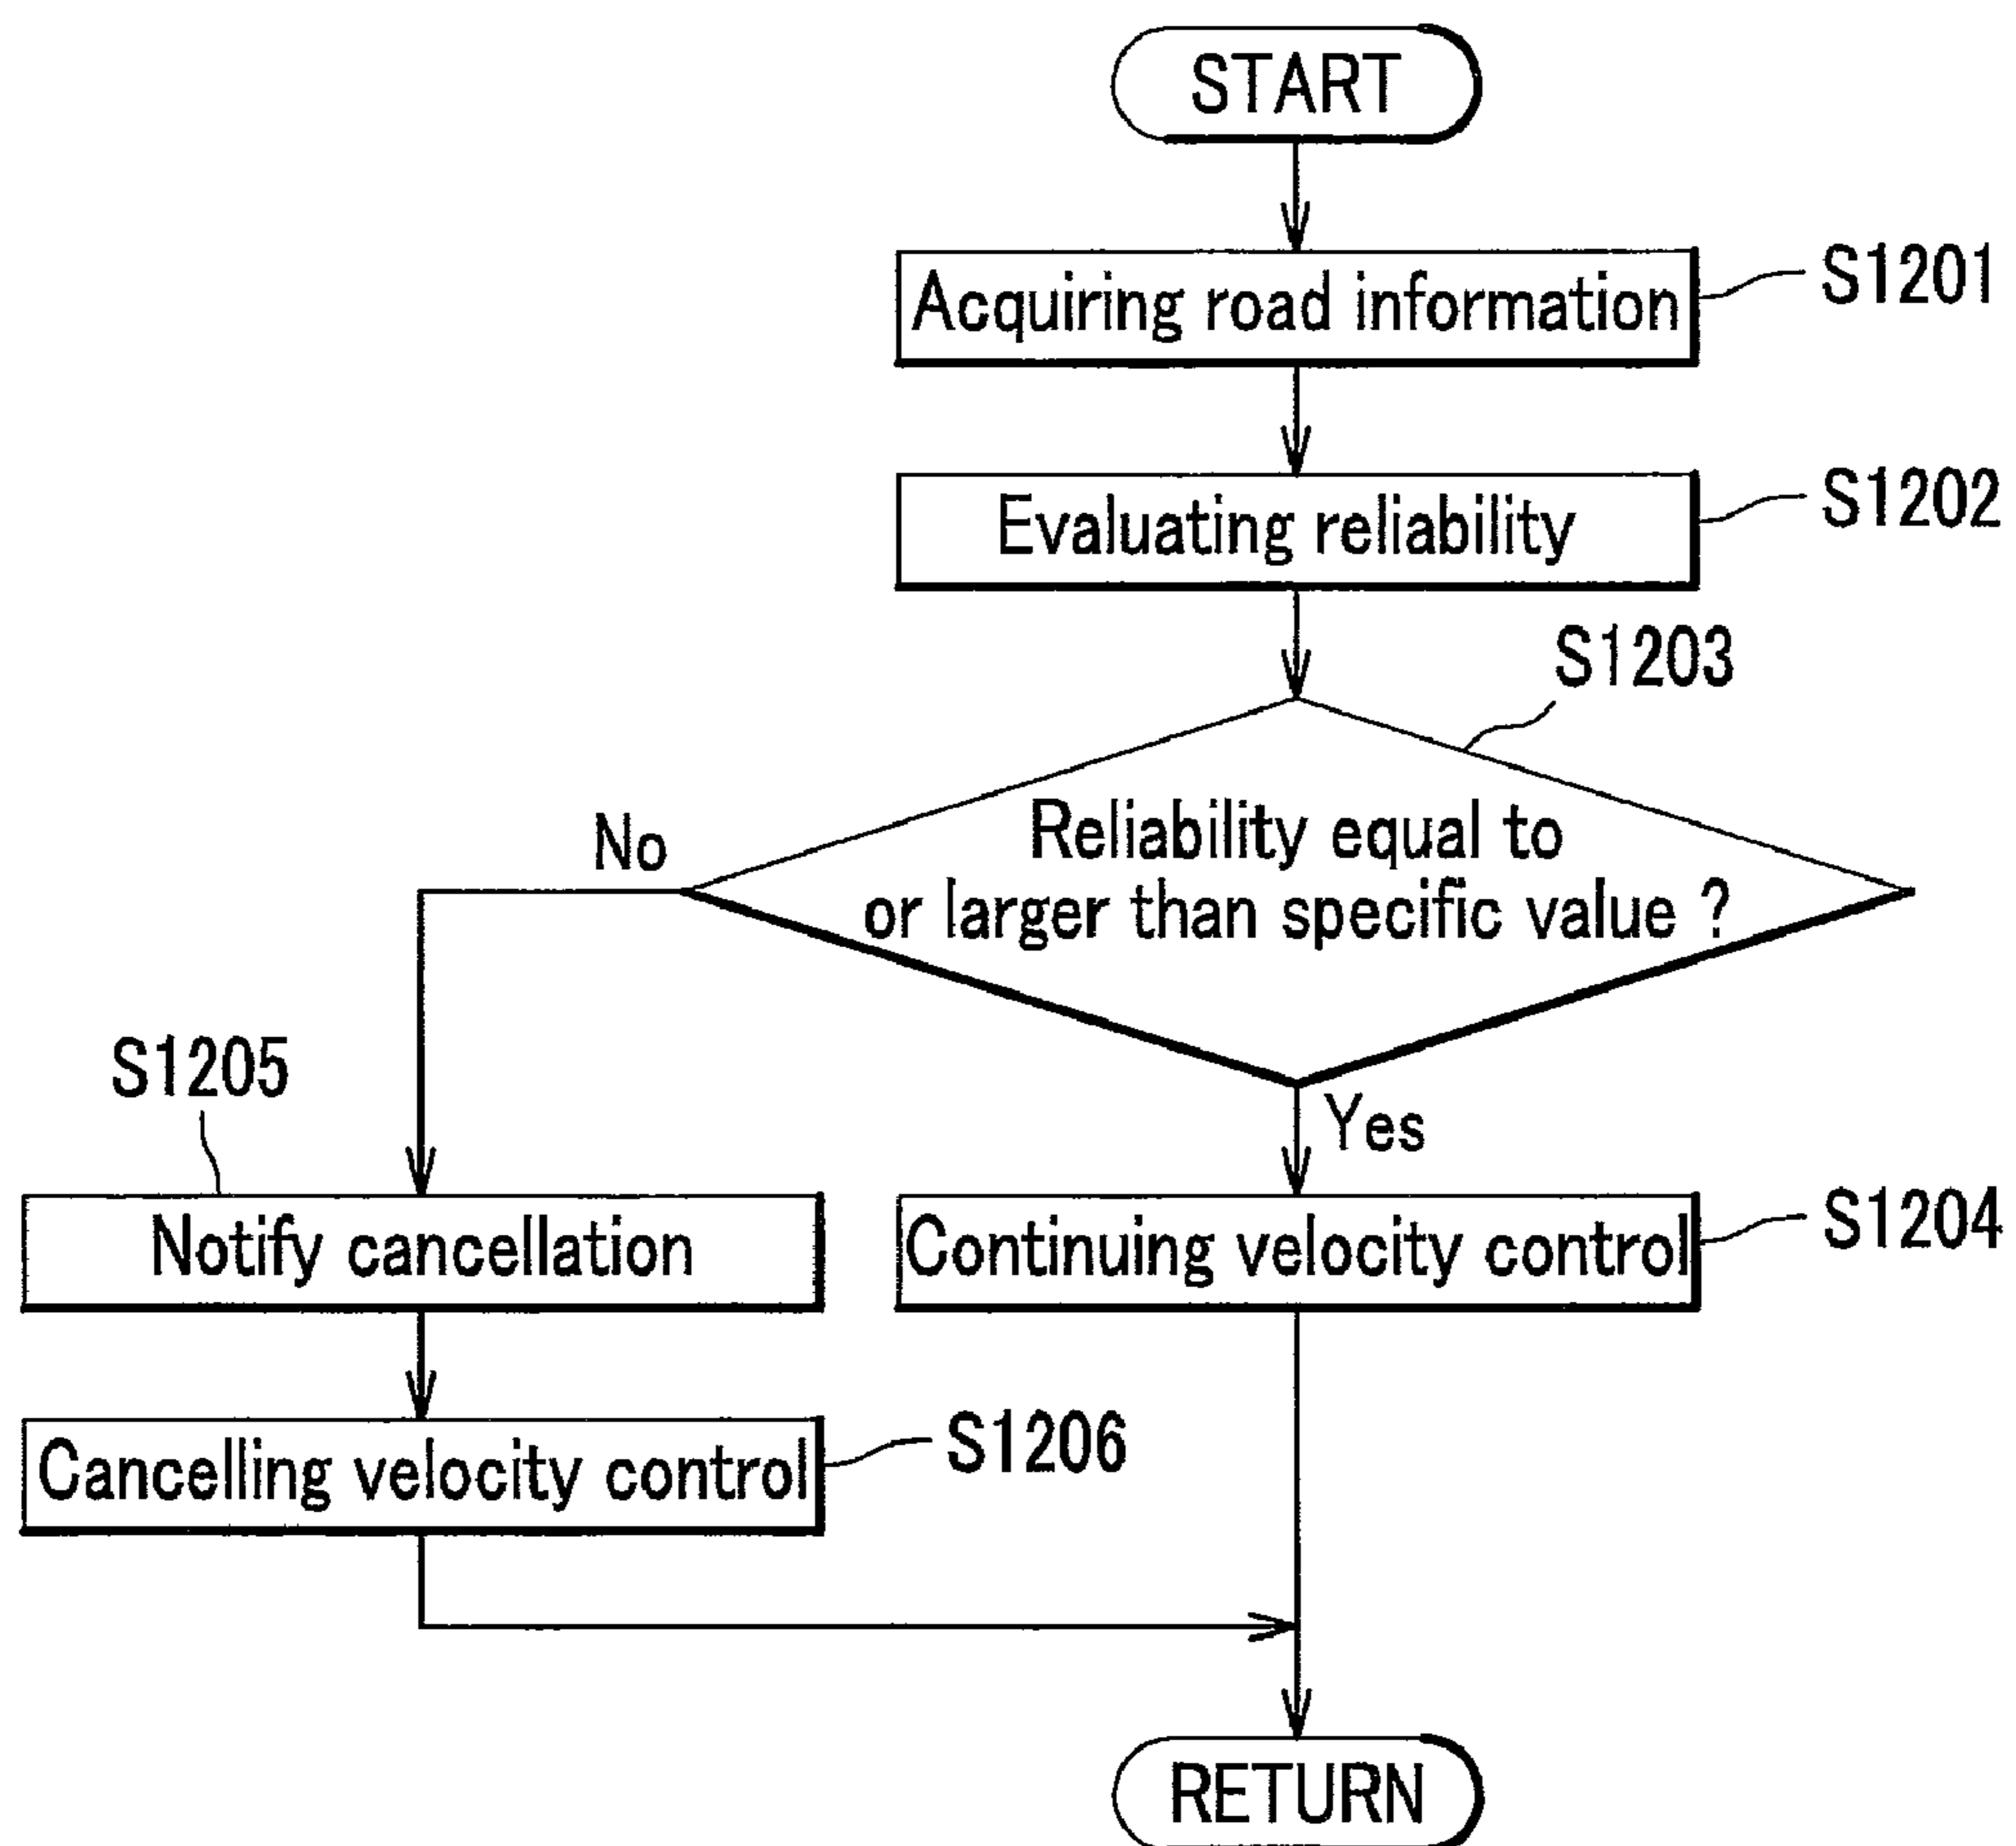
START

Acquiring road information S1201

Evaluating reliability S1202

S1203

Reliability equal to or larger than specific value ?

No

Yes

S1205

Notify cancellation

Continuing velocity control S1204

Cancelling velocity control S1206

RETURN